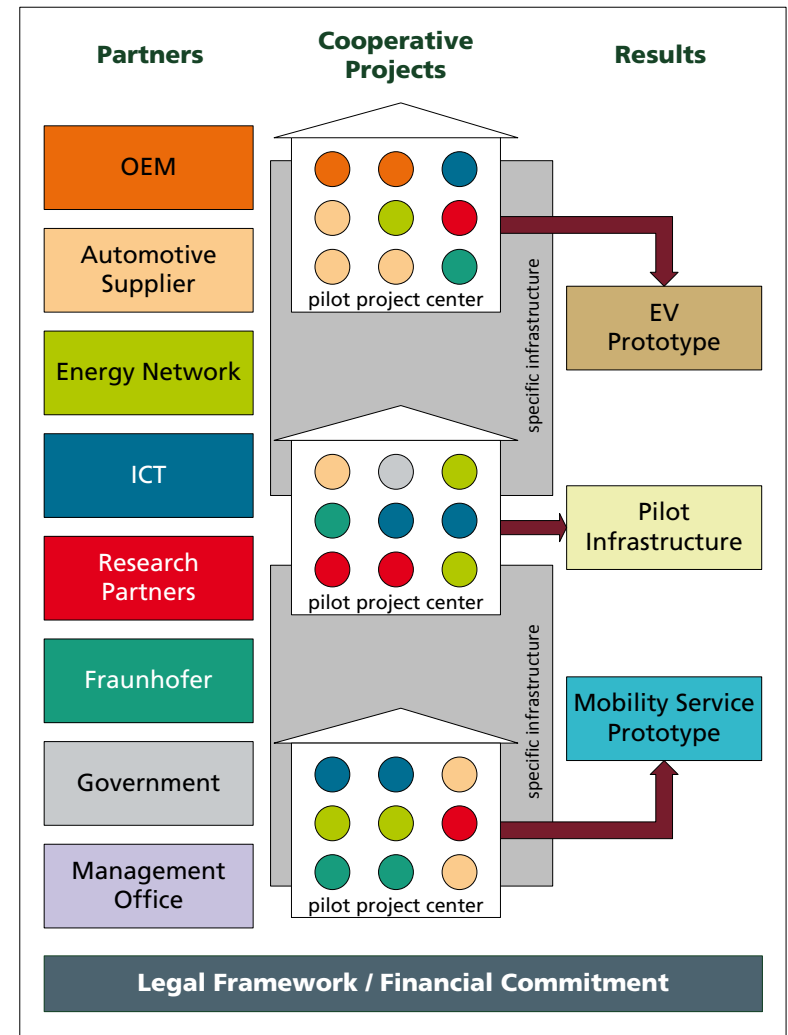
Partners

Cooperative Projects

Results

OEM

Automotive Supplier

Energy Network

ICT

Research Partners

Fraunhofer

Government

Management Office

pilot project center

specific infrastructure

pilot project center

specific infrastructure

pilot project center

EV Prototype

Pilot Infrastructure

Mobility Service Prototype

Legal Framework / Financial Commitment